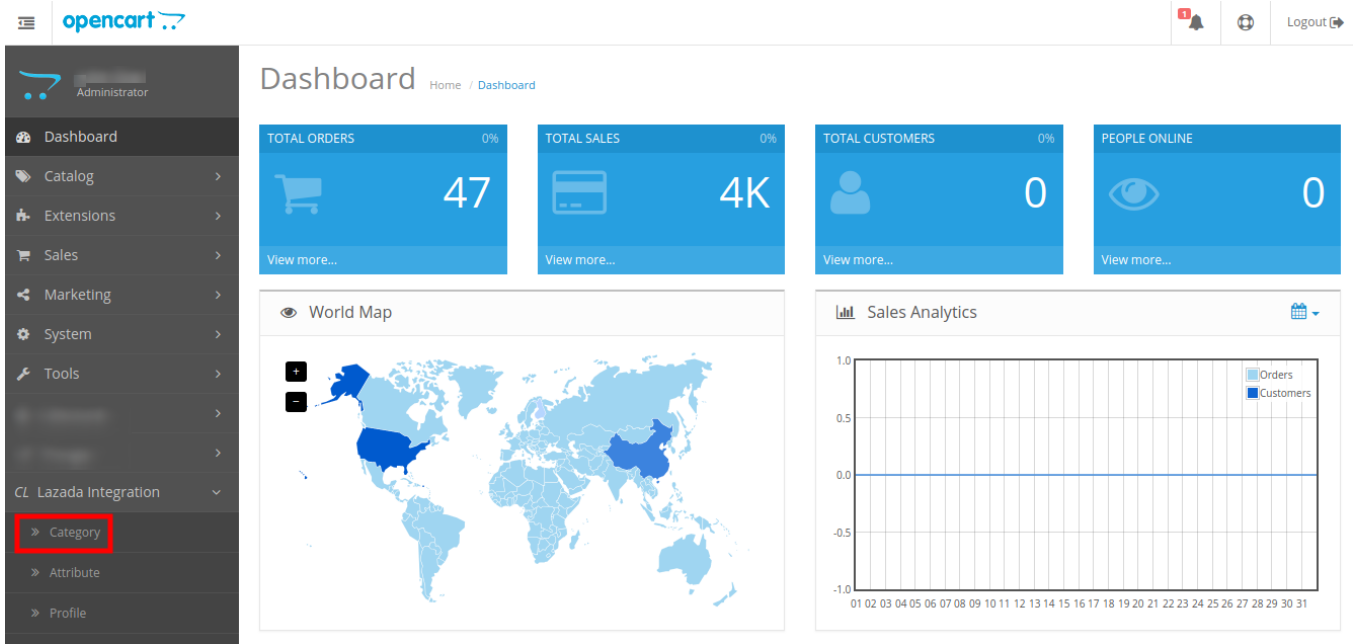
opencart

1

Logout

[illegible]
Administrator

Dashboard
Catalog
Extensions
Sales
Marketing
System
Tools
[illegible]
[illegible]
CL Lazada Integration
» Category
» Attribute
» Profile

Dashboard Home / Dashboard

TOTAL ORDERS 0%
47
View more...

TOTAL SALES 0%
4K
View more...

TOTAL CUSTOMERS 0%
0
View more...

PEOPLE ONLINE
0
View more...

World Map

+
−

Sales Analytics

1.0
0.5
0.0
-0.5
-1.0

Orders
Customers

01 02 03 04 05 06 07 08 09 10 11 12 13 14 15 16 17 18 19 20 21 22 23 24 25 26 27 28 29 30 31